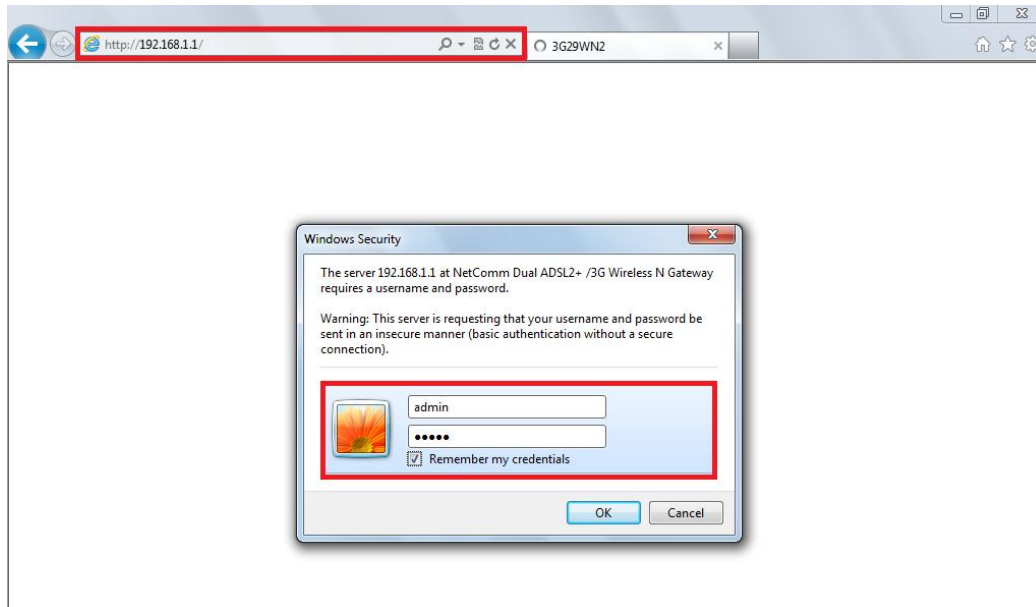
http://192.168.1.1/

3G29WN2

Windows Security

The server 192.168.1.1 at NetComm Dual ADSL2+ /3G Wireless N Gateway requires a username and password.

Warning: This server is requesting that your username and password be sent in an insecure manner (basic authentication without a secure connection).

admin

•••••

Remember my credentials

OK

Cancel